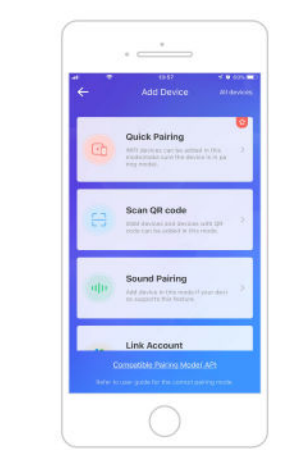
13:57

Add Device

All devices

Quick Pairing

WiFi devices can be added in this mode(make sure the device is in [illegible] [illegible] mode).

Scan QR code

Add devices with QR code can be added in this mode.

Sound Pairing

Add device in this mode if your device supports this feature.

Link Account

Compatible Pairing Model API

Refer to user guide for the correct pairing mode